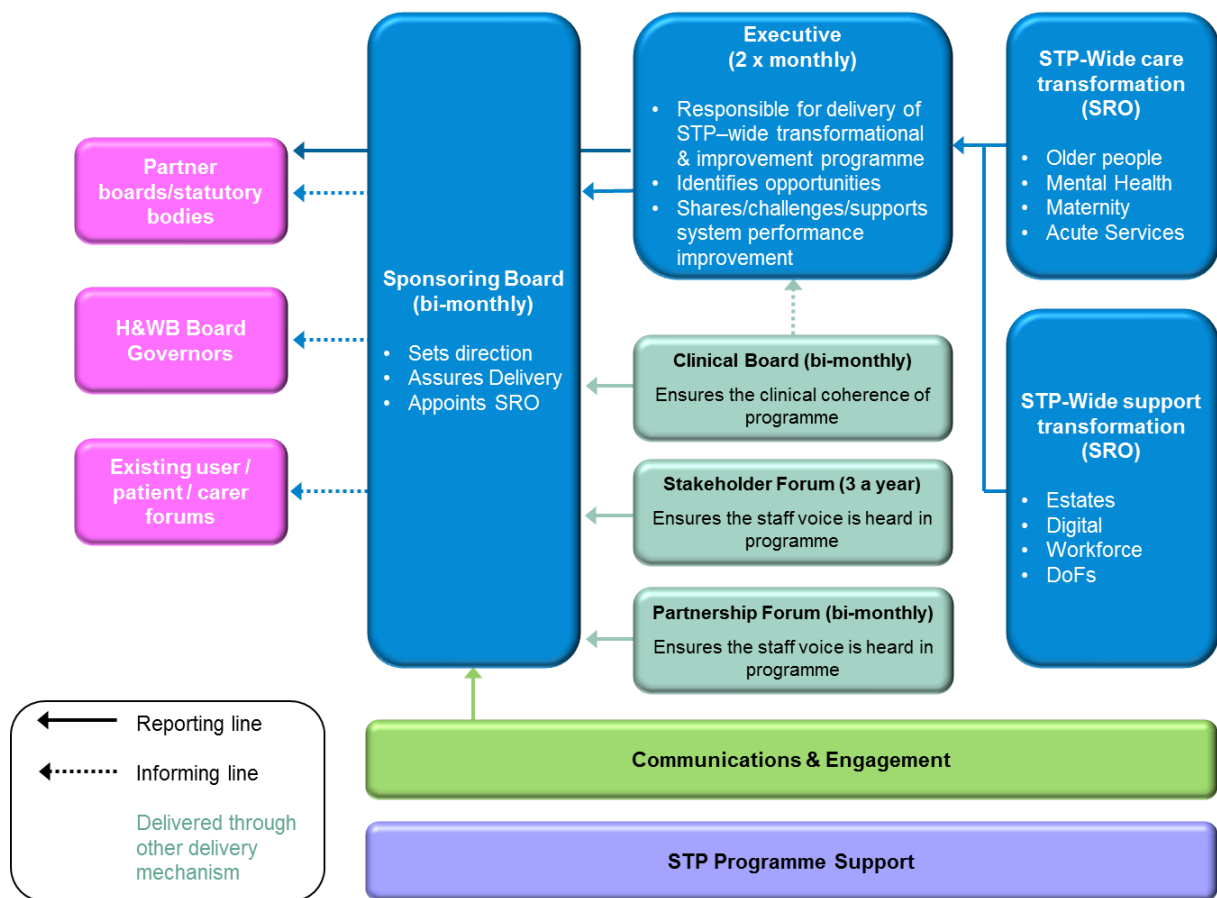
Partner boards/statutory bodies

H&WB Board Governors

Existing user / patient / carer forums

Sponsoring Board (bi-monthly)

- Sets direction
- Assures Delivery
- Appoints SRO

Executive (2 x monthly)

- Responsible for delivery of STP–wide transformational & improvement programme
- Identifies opportunities
- Shares/challenges/supports system performance improvement

STP-Wide care transformation (SRO)

- Older people
- Mental Health
- Maternity
- Acute Services

Clinical Board (bi-monthly)
Ensures the clinical coherence of programme

Stakeholder Forum (3 a year)
Ensures the staff voice is heard in programme

Partnership Forum (bi-monthly)
Ensures the staff voice is heard in programme

STP-Wide support transformation (SRO)

- Estates
- Digital
- Workforce
- DoFs

Reporting line

Informing line

Delivered through other delivery mechanism

Communications & Engagement

STP Programme Support